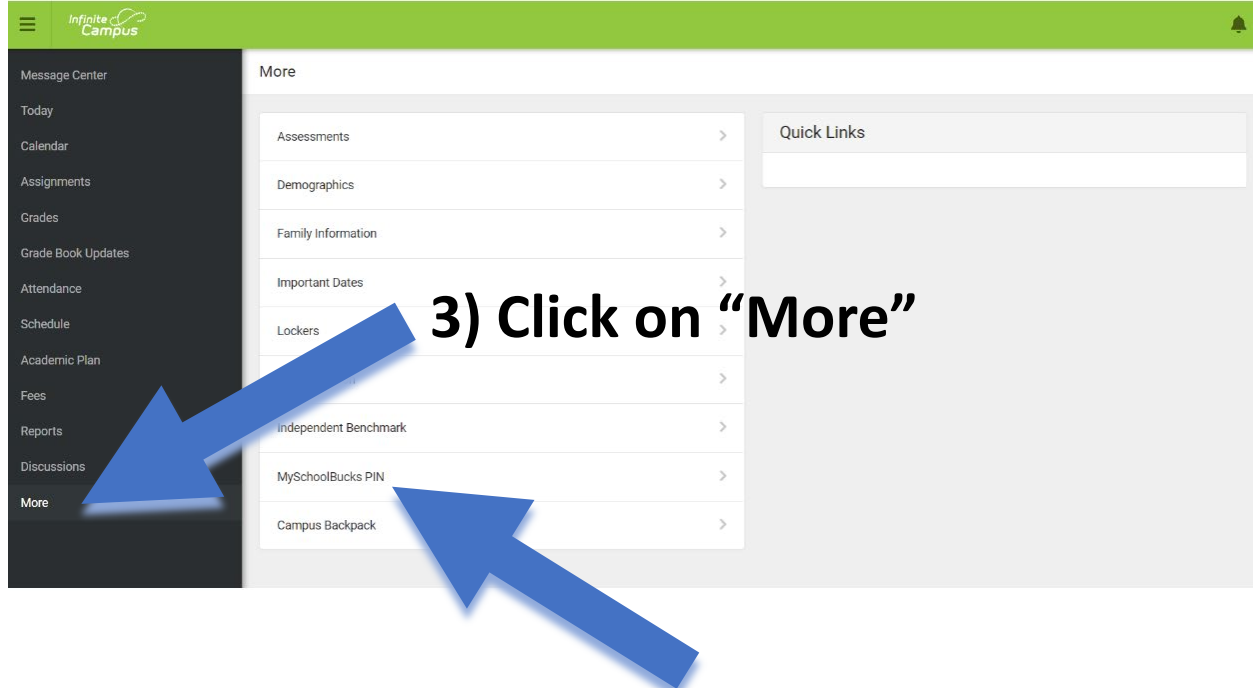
Infinite Campus

Message Center
Today
Calendar
Assignments
Grades
Grade Book Updates
Attendance
Schedule
Academic Plan
Fees
Reports
Discussions
More

More

Assessments
Demographics
Family Information
Important Dates
Lockers
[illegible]
Independent Benchmark
MySchoolBucks PIN
Campus Backpack

Quick Links

3) Click on "More"